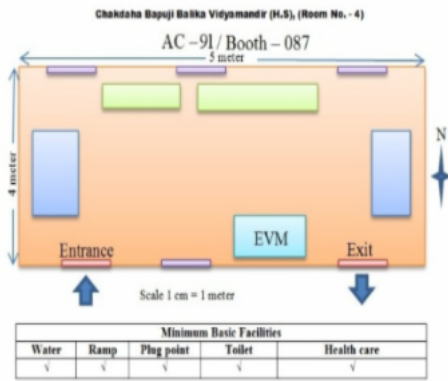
Chakdaha Bapuji Balika Vidyamandir (H.S), (Room No. - 4)

AC – 91 / Booth – 087

5 meter

4 meter

N

Entrance

EVM

Exit

Scale 1 cm = 1 meter

| Minimum Basic Facilities | | | | |
|---|---|---|---|---|
| Water | Ramp | Plug point | Toilet | Health care |
| √ | √ | √ | √ | √ |